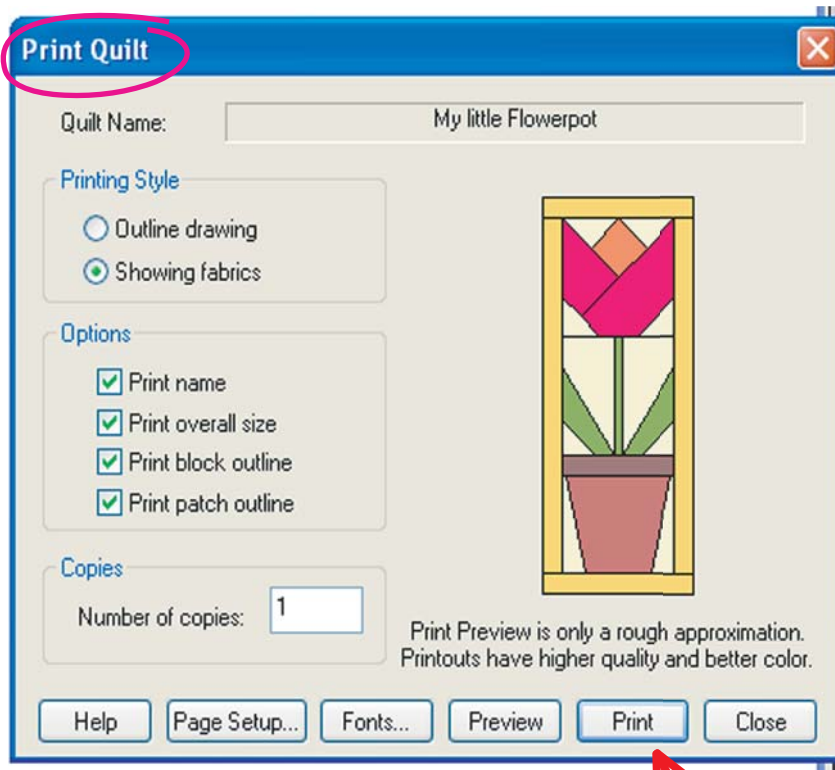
Print Quilt

Quilt Name: My little Flowerpot

Printing Style
Outline drawing
Showing fabrics

Options
Print name
Print overall size
Print block outline
Print patch outline

Copies
Number of copies: 1

Print Preview is only a rough approximation. Printouts have higher quality and better color.

Help
Page Setup...
Fonts...
Preview
Print
Close